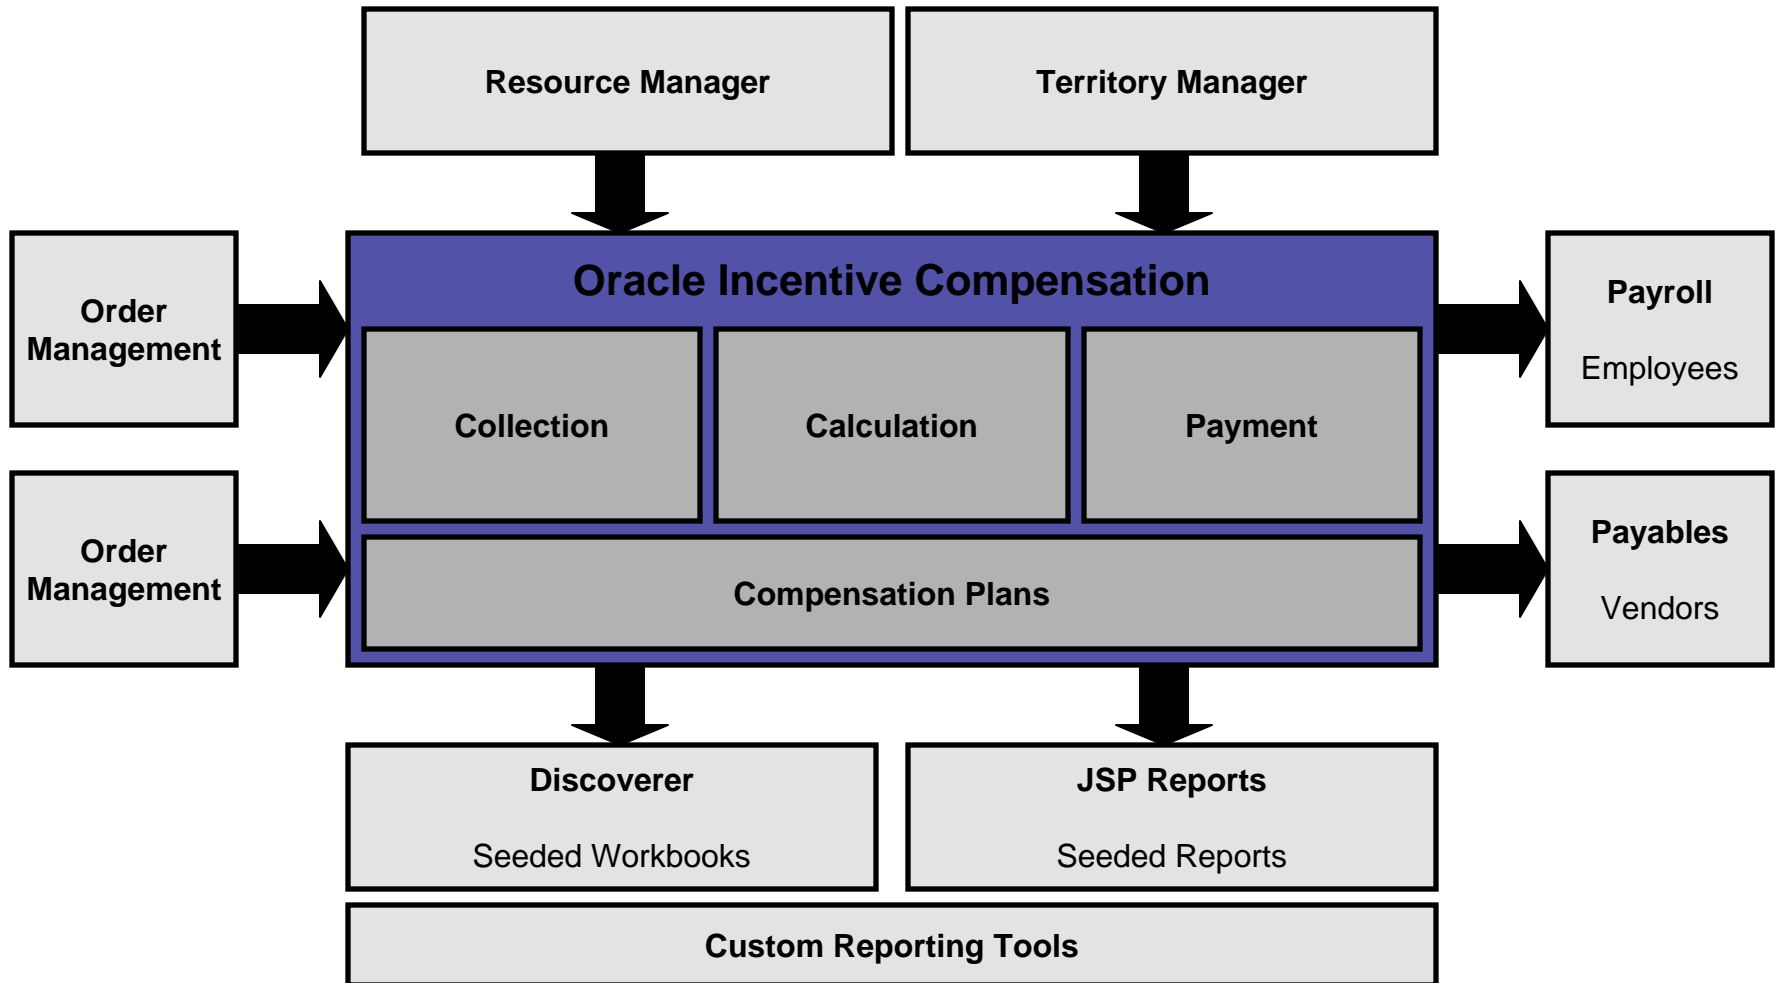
Resource Manager

Territory Manager

Order Management

Order Management

Oracle Incentive Compensation

Collection

Calculation

Payment

Compensation Plans

Payroll

Employees

Payables

Vendors

Discoverer

Seeded Workbooks

JSP Reports

Seeded Reports

Custom Reporting Tools